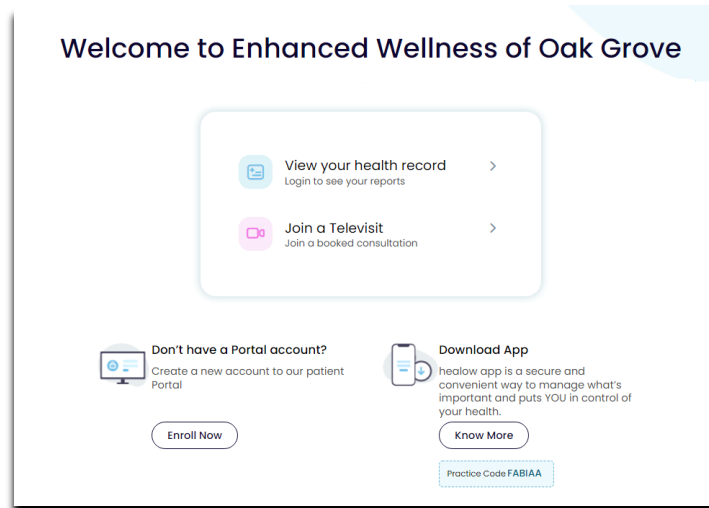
Welcome to Enhanced Wellness of Oak Grove

View your health record
Login to see your reports

Join a Televisit
Join a booked consultation

Don't have a Portal account?
Create a new account to our patient Portal

Enroll Now

Download App
healow app is a secure and convenient way to manage what's important and puts YOU in control of your health.

Know More

Practice Code FABIAA